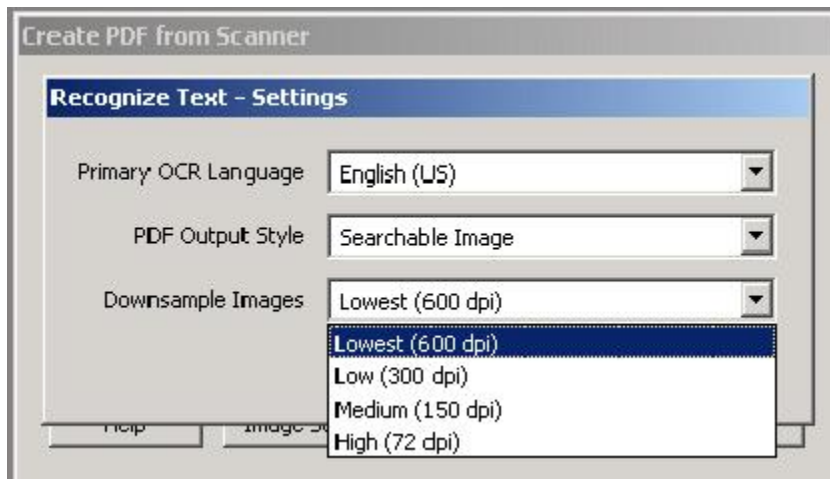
Create PDF from Scanner

Recognize Text - Settings

Primary OCR Language English (US)

PDF Output Style Searchable Image

Downsample Images Lowest (600 dpi)

Lowest (600 dpi)
Low (300 dpi)
Medium (150 dpi)
High (72 dpi)

Help Image S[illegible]